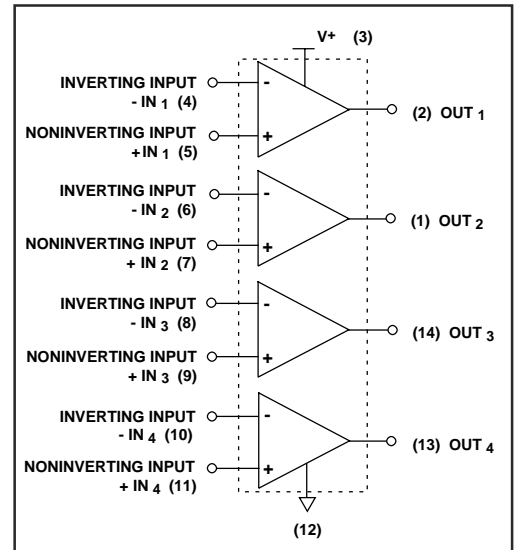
V+ (3)

INVERTING INPUT - IN $_1$ (4)

NONINVERTING INPUT +IN $_1$ (5)

-

+

(2) OUT $_1$

INVERTING INPUT - IN $_2$ (6)

NONINVERTING INPUT + IN $_2$ (7)

-

+

(1) OUT $_2$

INVERTING INPUT - IN $_3$ (8)

NONINVERTING INPUT + IN $_3$ (9)

-

+

(14) OUT $_3$

INVERTING INPUT - IN $_4$ (10)

NONINVERTING INPUT + IN $_4$ (11)

-

+

(13) OUT $_4$

(12)